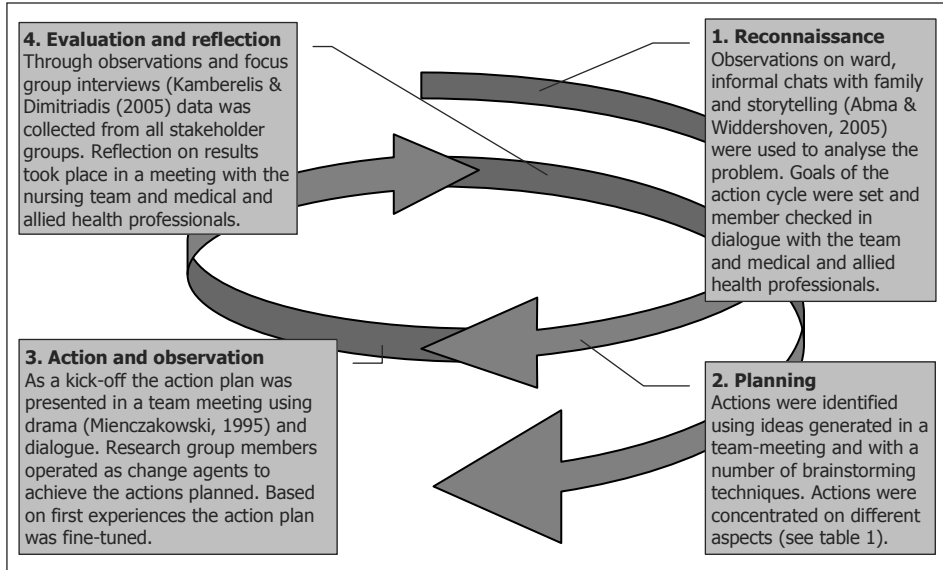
**4. Evaluation and reflection**
Through observations and focus group interviews (Kamberelis & Dimitriadis (2005) data was collected from all stakeholder groups. Reflection on results took place in a meeting with the nursing team and medical and allied health professionals.

**1. Reconnaissance**
Observations on ward, informal chats with family and storytelling (Abma & Widdershoven, 2005) were used to analyse the problem. Goals of the action cycle were set and member checked in dialogue with the team and medical and allied health professionals.

**3. Action and observation**
As a kick-off the action plan was presented in a team meeting using drama (Mienczakowski, 1995) and dialogue. Research group members operated as change agents to achieve the actions planned. Based on first experiences the action plan was fine-tuned.

**2. Planning**
Actions were identified using ideas generated in a team-meeting and with a number of brainstorming techniques. Actions were concentrated on different aspects (see table 1).